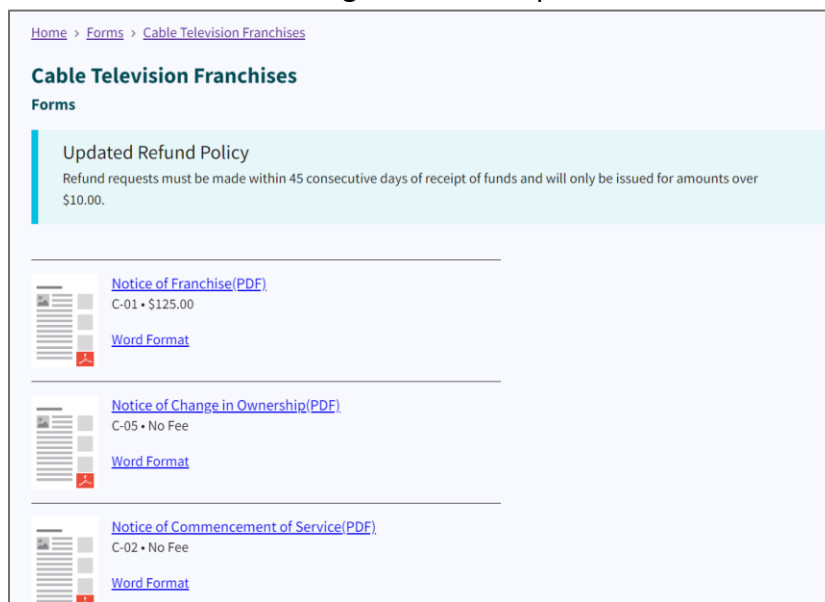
Home › Forms › Cable Television Franchises

Cable Television Franchises

Forms

Updated Refund Policy

Refund requests must be made within 45 consecutive days of receipt of funds and will only be issued for amounts over $10.00.

Notice of Franchise(PDF)

C-01 • $125.00

Word Format

Notice of Change in Ownership(PDF)

C-05 • No Fee

Word Format

Notice of Commencement of Service(PDF)

C-02 • No Fee

Word Format